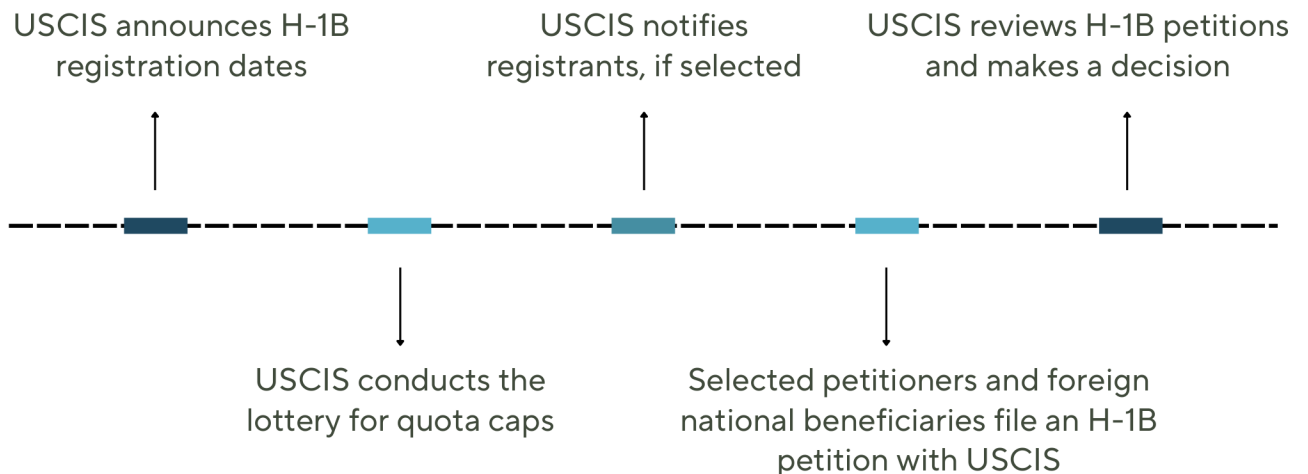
USCIS announces H-1B registration dates

USCIS notifies registrants, if selected

USCIS reviews H-1B petitions and makes a decision

USCIS conducts the lottery for quota caps

Selected petitioners and foreign national beneficiaries file an H-1B petition with USCIS